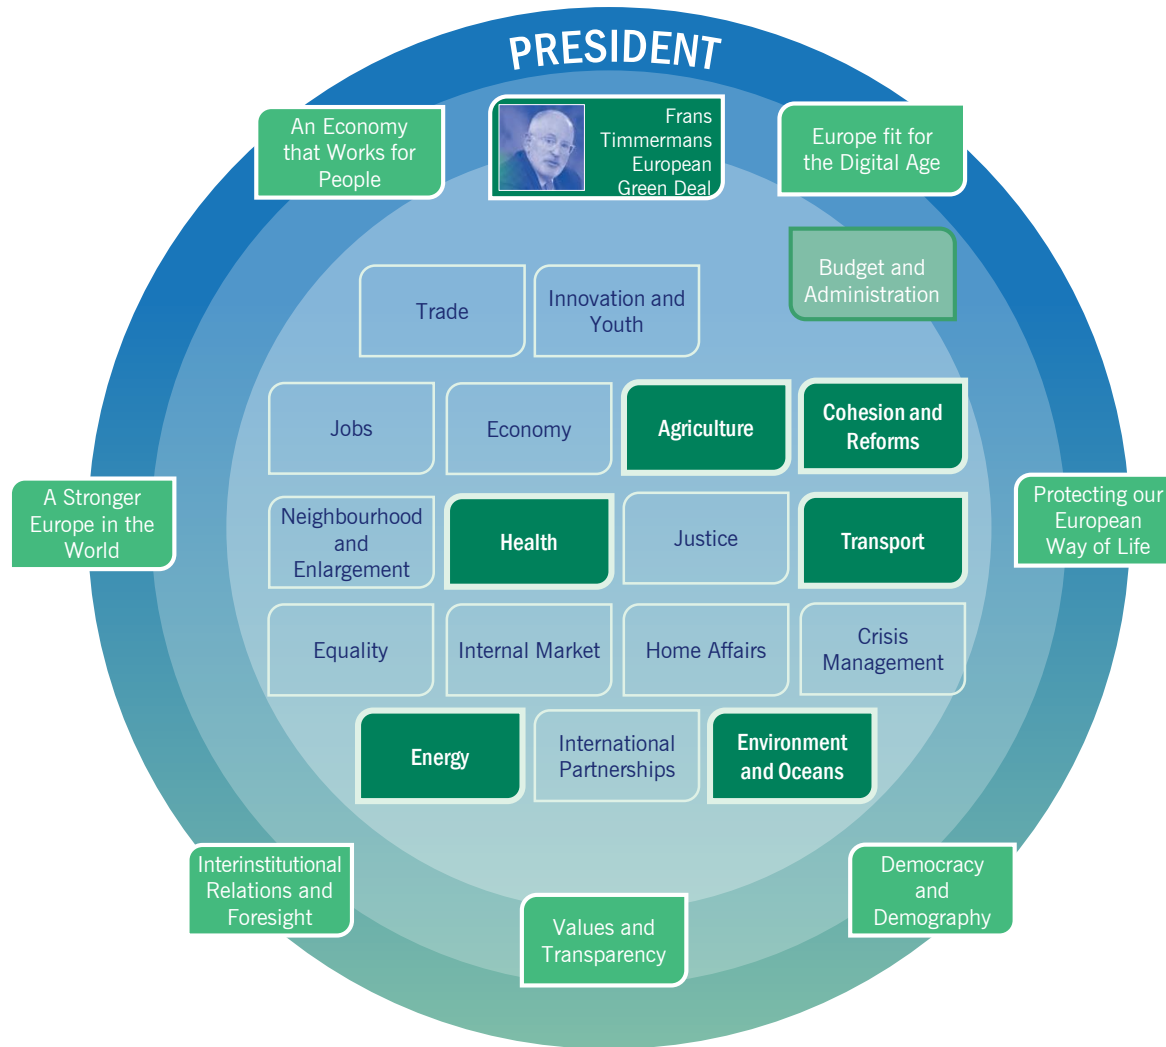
PRESIDENT

An Economy that Works for People

Frans Timmermans European Green Deal

Europe fit for the Digital Age

Budget and Administration

Trade

Innovation and Youth

Jobs

Economy

Agriculture

Cohesion and Reforms

A Stronger Europe in the World

Neighbourhood and Enlargement

Health

Justice

Transport

Protecting our European Way of Life

Equality

Internal Market

Home Affairs

Crisis Management

Energy

International Partnerships

Environment and Oceans

Interinstitutional Relations and Foresight

Values and Transparency

Democracy and Demography